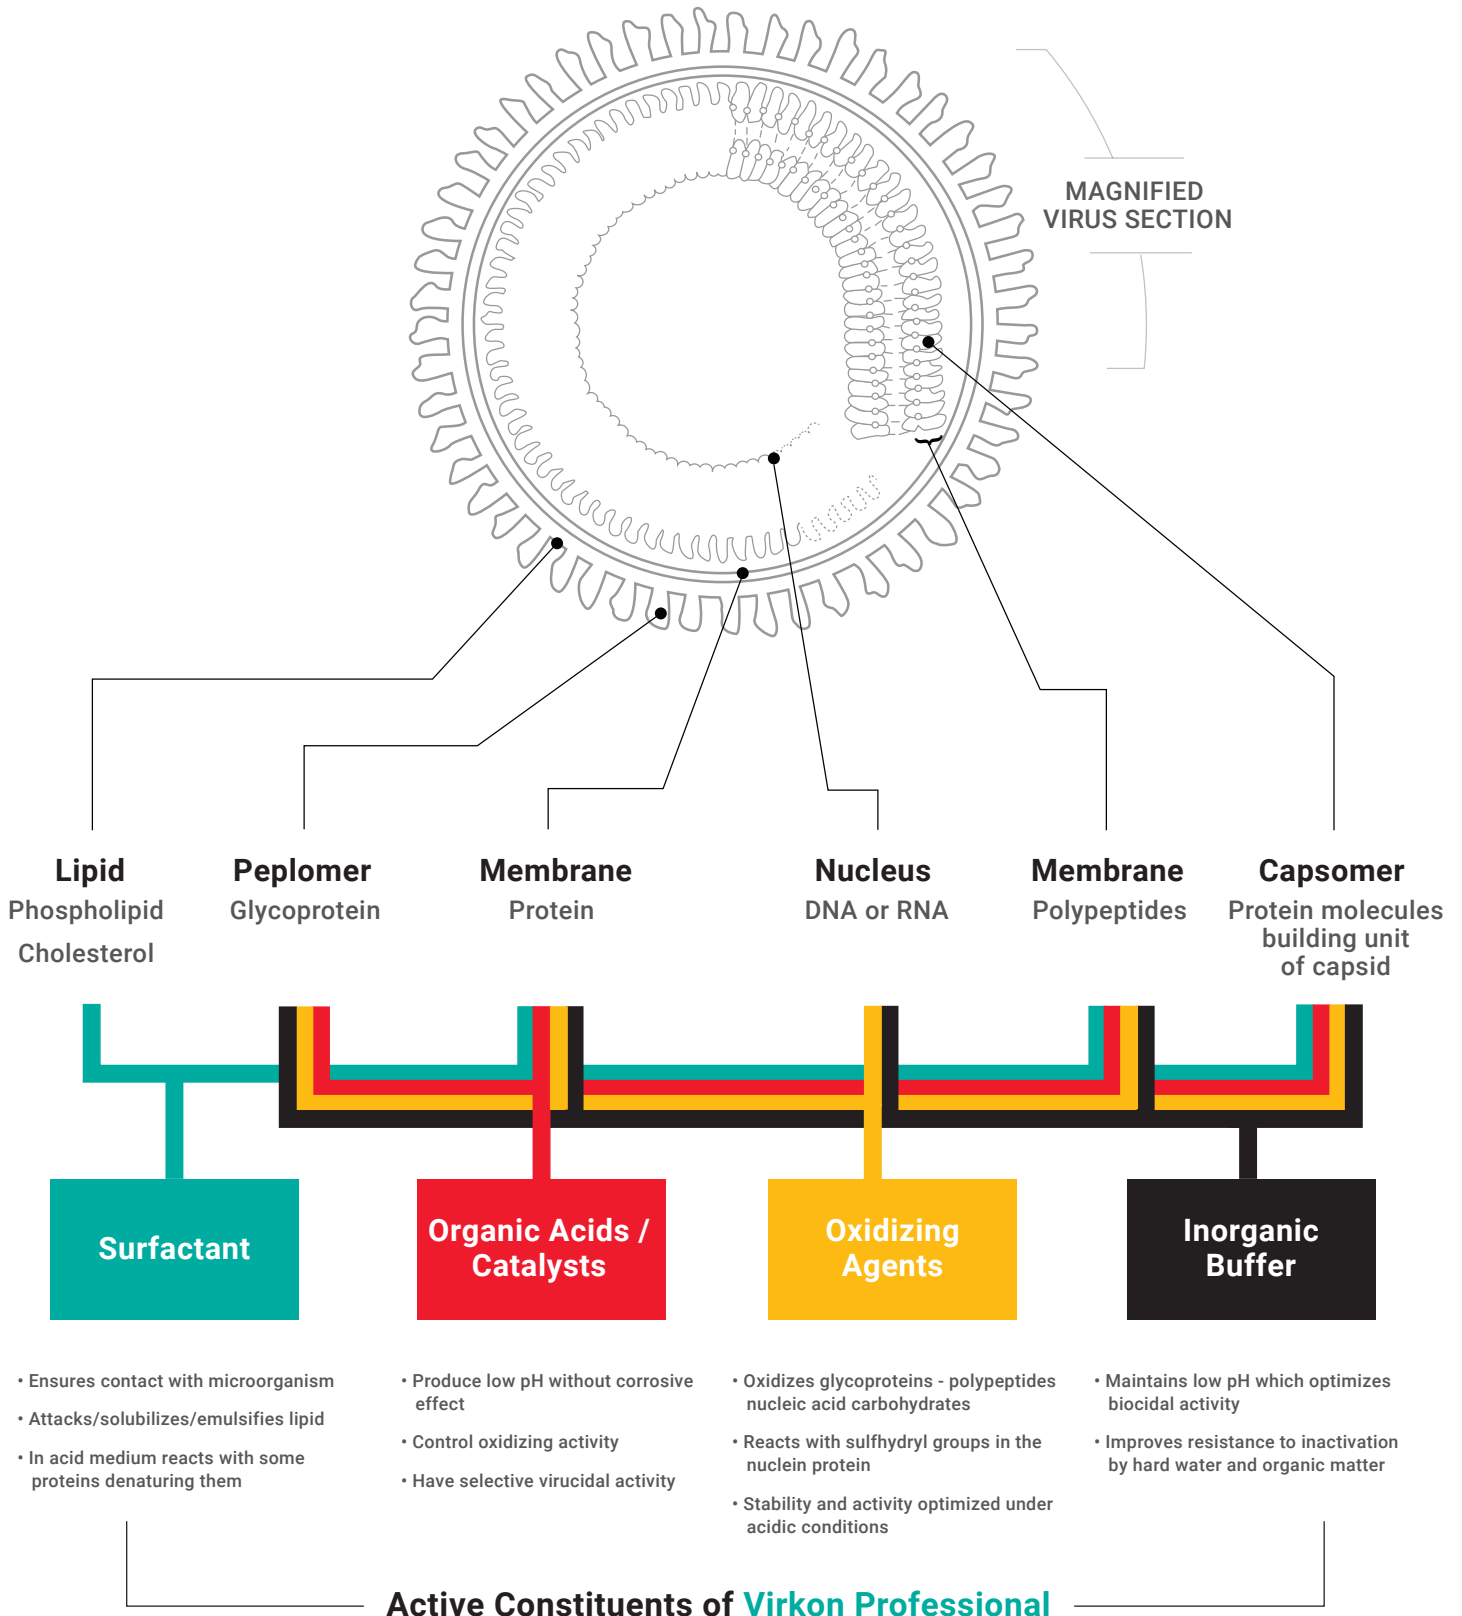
MAGNIFIED VIRUS SECTION

Lipid
Phospholipid
Cholesterol

Peplomer
Glycoprotein

Membrane
Protein

Nucleus
DNA or RNA

Membrane
Polypeptides

Capsomer
Protein molecules building unit of capsid

Surfactant

Organic Acids / Catalysts

Oxidizing Agents

Inorganic Buffer

• Ensures contact with microorganism

• Attacks/solubilizes/emulsifies lipid

• In acid medium reacts with some proteins denaturing them

• Produce low pH without corrosive effect

• Control oxidizing activity

• Have selective virucidal activity

• Oxidizes glycoproteins - polypeptides nucleic acid carbohydrates

• Reacts with sulfhydryl groups in the nuclein protein

• Stability and activity optimized under acidic conditions

• Maintains low pH which optimizes biocidal activity

• Improves resistance to inactivation by hard water and organic matter

Active Constituents of Virkon Professional